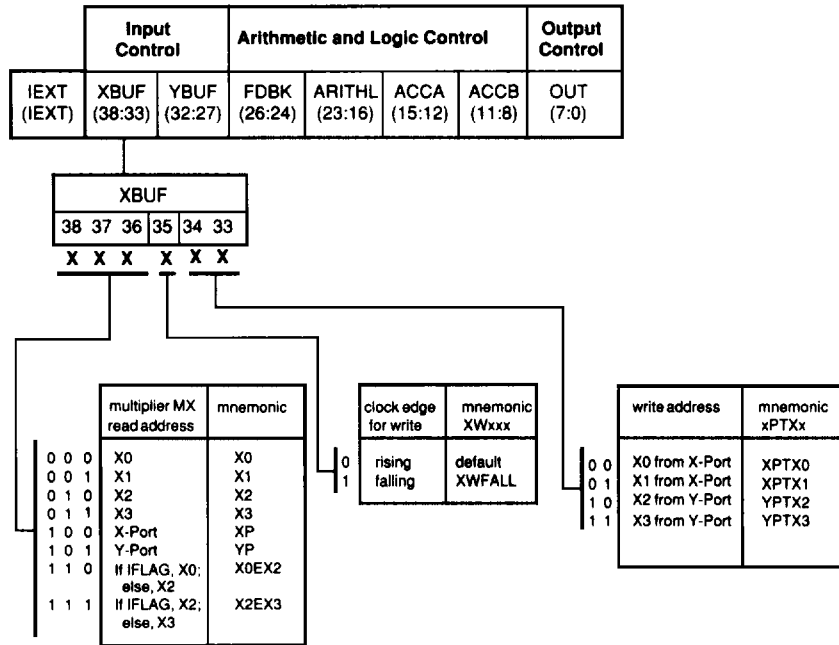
| | Input Control | | Arithmetic and Logic Control | | | | Output Control |
|---|---|---|---|---|---|---|---|
| IEXT (IEXT) | XBUF (38:33) | YBUF (32:27) | FDBK (26:24) | ARITHL (23:16) | ACCA (15:12) | ACCB (11:8) | OUT (7:0) |

XBUF

| 38 | 37 | 36 | 35 | 34 | 33 |
|---|---|---|---|---|---|
| X | X | X | X | X | X |

| | multiplier MX read address | mnemonic |
|---|---|---|
| 0 0 0 | X0 | X0 |
| 0 0 1 | X1 | X1 |
| 0 1 0 | X2 | X2 |
| 0 1 1 | X3 | X3 |
| 1 0 0 | X-Port | XP |
| 1 0 1 | Y-Port | YP |
| 1 1 0 | If IFLAG, X0; else, X2 | X0EX2 |
| 1 1 1 | If IFLAG, X2; else, X3 | X2EX3 |

| | clock edge for write | mnemonic XWxxx |
|---|---|---|
| 0 | rising | default |
| 1 | falling | XWFALL |

| | write address | mnemonic xPTXx |
|---|---|---|
| 0 0 | X0 from X-Port | XPTX0 |
| 0 1 | X1 from X-Port | XPTX1 |
| 1 0 | X2 from Y-Port | YPTX2 |
| 1 1 | X3 from Y-Port | YPTX3 |